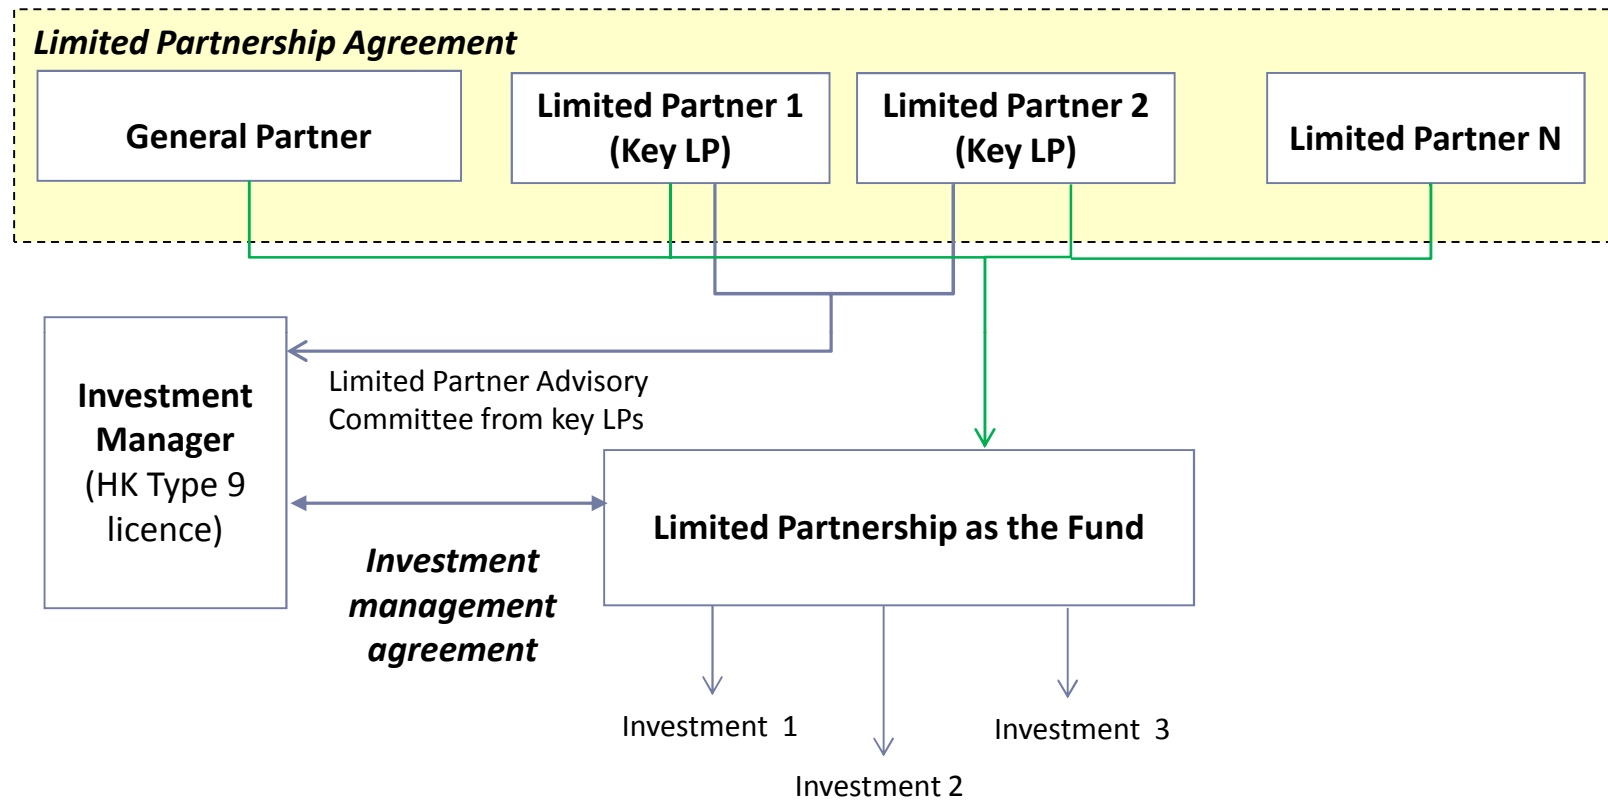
Limited Partnership Agreement

General Partner

Limited Partner 1 (Key LP)

Limited Partner 2 (Key LP)

Limited Partner N

Investment Manager (HK Type 9 licence)

Limited Partner Advisory Committee from key LPs

Limited Partnership as the Fund

Investment management agreement

Investment 1

Investment 3

Investment 2